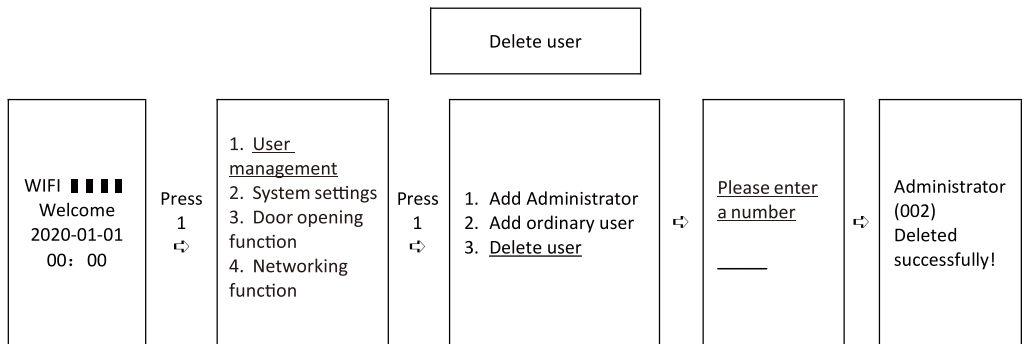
Delete user

WIFI ▮▮▮▮
Welcome
2020-01-01
00：00

Press
1
➪

1. User management
2. System settings
3. Door opening function
4. Networking function

Press
1
➪

1. Add Administrator
2. Add ordinary user
3. Delete user

➪

Please enter a number

_____

➪

Administrator (002)
Deleted successfully!